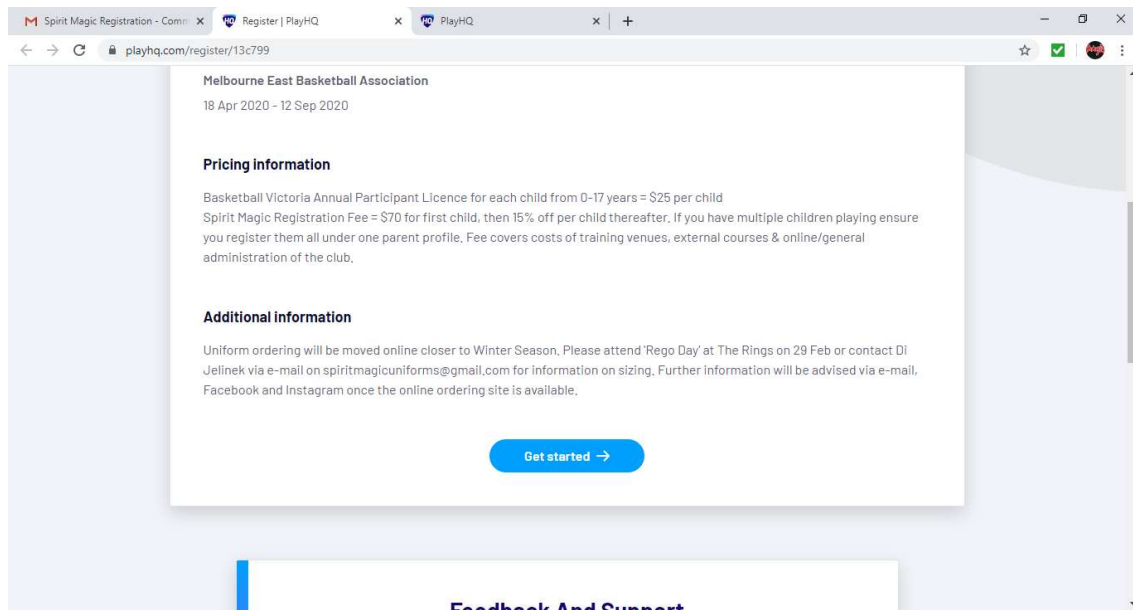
Spirit Magic Registration - Comm ×
Register | PlayHQ ×
PlayHQ ×
+

playhq.com/register/13c799

Melbourne East Basketball Association

18 Apr 2020 - 12 Sep 2020

Pricing information

Basketball Victoria Annual Participant Licence for each child from 0-17 years = $25 per child
Spirit Magic Registration Fee = $70 for first child, then 15% off per child thereafter. If you have multiple children playing ensure you register them all under one parent profile. Fee covers costs of training venues, external courses & online/general administration of the club.

Additional information

Uniform ordering will be moved online closer to Winter Season. Please attend 'Rego Day' at The Rings on 29 Feb or contact Di Jelinek via e-mail on spiritmagicuniforms@gmail.com for information on sizing. Further information will be advised via e-mail, Facebook and Instagram once the online ordering site is available.

Get started →

Feedback And Support